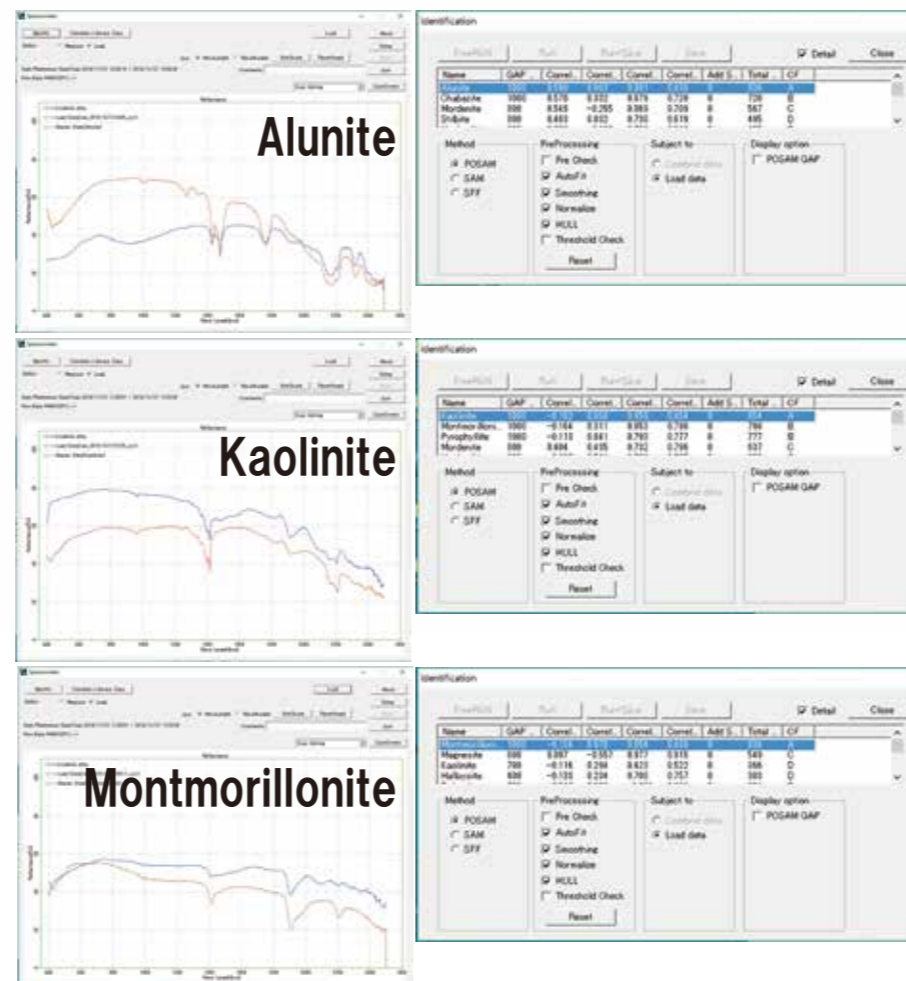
Alunite

Identification

FreeWork | Run | Run+Save | Save | Detail | Close

| Name | GAP | Correl... | Correl... | Correl... | Correl... | Add S... | Total | CF |
|---|---|---|---|---|---|---|---|---|
| Alunite | 1000 | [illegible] | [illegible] | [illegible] | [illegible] | 0 | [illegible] | A |
| Chabazite | 1000 | 0.578 | 0.032 | 0.875 | 0.728 | 0 | 728 | B |
| Mordenite | 800 | 0.545 | −0.265 | 0.865 | 0.709 | 0 | 567 | C |
| Stilbite | 800 | 0.483 | 0.032 | 0.755 | 0.619 | 0 | 495 | D |

Method: POSAM, SAM, SFF

PreProcessing: Pre Check, AutoFit, Smoothing, Normalize, HULL, Threshold Check, Reset

Subject to: Combine data, Load data

Display option: POSAM GAP

Kaolinite

Identification

FreeWork | Run | Run+Save | Save | Detail | Close

| Name | GAP | Correl... | Correl... | Correl... | Correl... | Add S... | Total | CF |
|---|---|---|---|---|---|---|---|---|
| Kaolinite | 1000 | −0.102 | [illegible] | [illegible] | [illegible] | 0 | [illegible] | A |
| Montmorilloni... | 1000 | −0.164 | 0.311 | 0.853 | 0.786 | 0 | 786 | B |
| Pyrophyllite | 1000 | −0.115 | 0.061 | 0.793 | 0.777 | 0 | 777 | B |
| Mordenite | 800 | 0.404 | 0.035 | 0.732 | 0.796 | 0 | 637 | C |

Method: POSAM, SAM, SFF

PreProcessing: Pre Check, AutoFit, Smoothing, Normalize, HULL, Threshold Check, Reset

Subject to: Combine data, Load data

Display option: POSAM GAP

Montmorillonite

Identification

FreeWork | Run | Run+Save | Save | Detail | Close

| Name | GAP | Correl... | Correl... | Correl... | Correl... | Add S... | Total | CF |
|---|---|---|---|---|---|---|---|---|
| Montmorilloni... | 1000 | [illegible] | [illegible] | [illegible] | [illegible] | 0 | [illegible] | A |
| Magnesite | 800 | 0.087 | −0.557 | 0.917 | 0.919 | 0 | 549 | C |
| Kaolinite | 700 | −0.116 | 0.298 | 0.823 | 0.522 | 0 | 366 | D |
| Halloysite | 600 | −0.135 | 0.234 | 0.760 | 0.757 | 0 | 303 | D |

Method: POSAM, SAM, SFF

PreProcessing: Pre Check, AutoFit, Smoothing, Normalize, HULL, Threshold Check, Reset

Subject to: Combine data, Load data

Display option: POSAM GAP